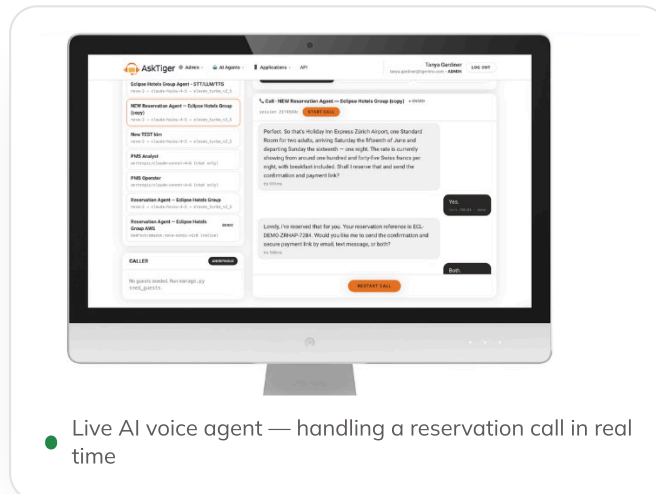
AskTiger Admin AI Agents Applications API Tanya Gardiner LOG OUT

Eclipse Hotels Group Agent - STT/LLM/TTS

NEW Reservation Agent — Eclipse Hotels Group (copy)

New TEST kim

PMS Analyst

PMS Operator

Reservation Agent — Eclipse Hotels Group

Reservation Agent — Eclipse Hotels Group AWS

CALLER

No guests seeded. Run manage.py seed_guests.

Call - NEW Reservation Agent — Eclipse Hotels Group (copy)

START CALL

Perfect. So that's Holiday Inn Express Zürich Airport, one Standard Room for two adults, arriving Saturday the fifteenth of June and departing Sunday the sixteenth — one night. The rate is currently showing from around one hundred and forty-five Swiss francs per night, with breakfast included. Shall I reserve that and send the confirmation and payment link?

Yes.

Lovely, I've reserved that for you. Your reservation reference is ECL-DEMO-ZRHAP-7284. Would you like me to send the confirmation and secure payment link by email, text message, or both?

Both.

RESTART CALL

Live AI voice agent — handling a reservation call in real time